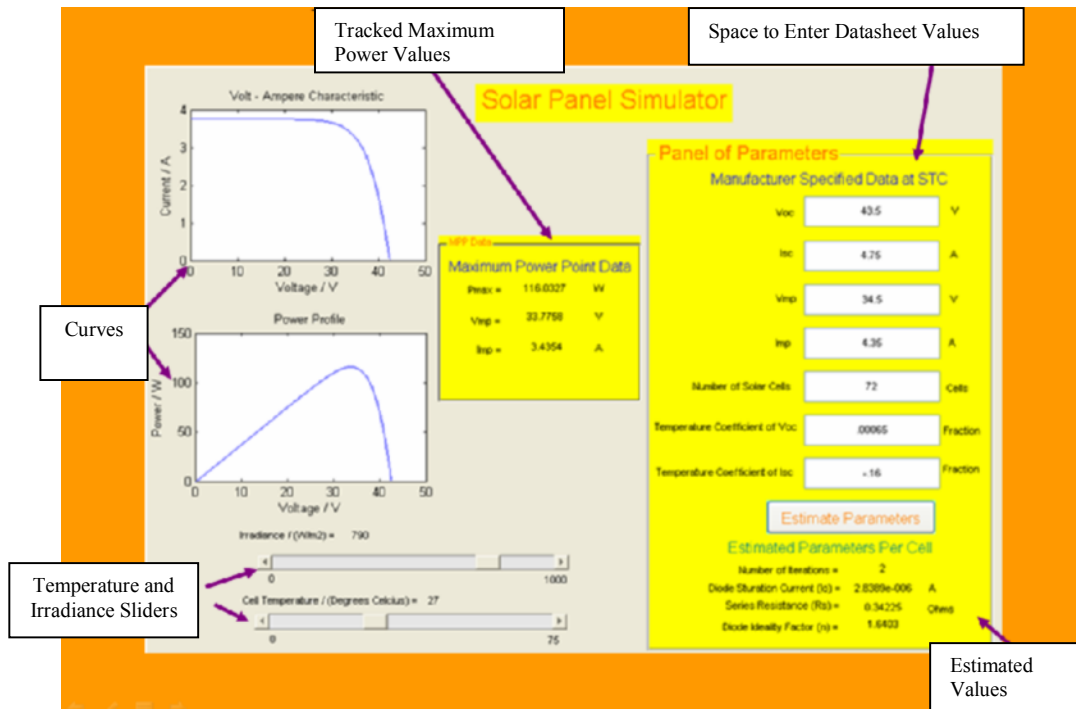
Tracked Maximum Power Values

Space to Enter Datasheet Values

Solar Panel Simulator

Volt - Ampere Characteristic

Current / A

4
3
2
1
0
0 10 20 30 40 50
Voltage / V

Curves

Power Profile

Power / W

150
100
50
0
0 10 20 30 40 50
Voltage / V

MPP Data

Maximum Power Point Data

Pmax = 116.0327 W

Vmp = 33.7758 V

Imp = 3.4354 A

Panel of Parameters

Manufacturer Specified Data at STC

Voc 43.5 V

Isc 4.75 A

Vmp 34.5 V

Imp 4.35 A

Number of Solar Cells 72 Cells

Temperature Coefficient of Voc .00065 Fraction

Temperature Coefficient of Isc -.16 Fraction

Estimate Parameters

Estimated Parameters Per Cell

Number of Iterations = 2

Diode Sturation Current (Io) = 2.8389e-006 A

Series Resistance (Rs) = 0.34225 Ohms

Diode Ideality Factor (n) = 1.6433

Irradiance / (W/m2) = 790

0 1000

Temperature and Irradiance Sliders

Cell Temperature / (Degrees Celcius) = 27

0 75

Estimated Values